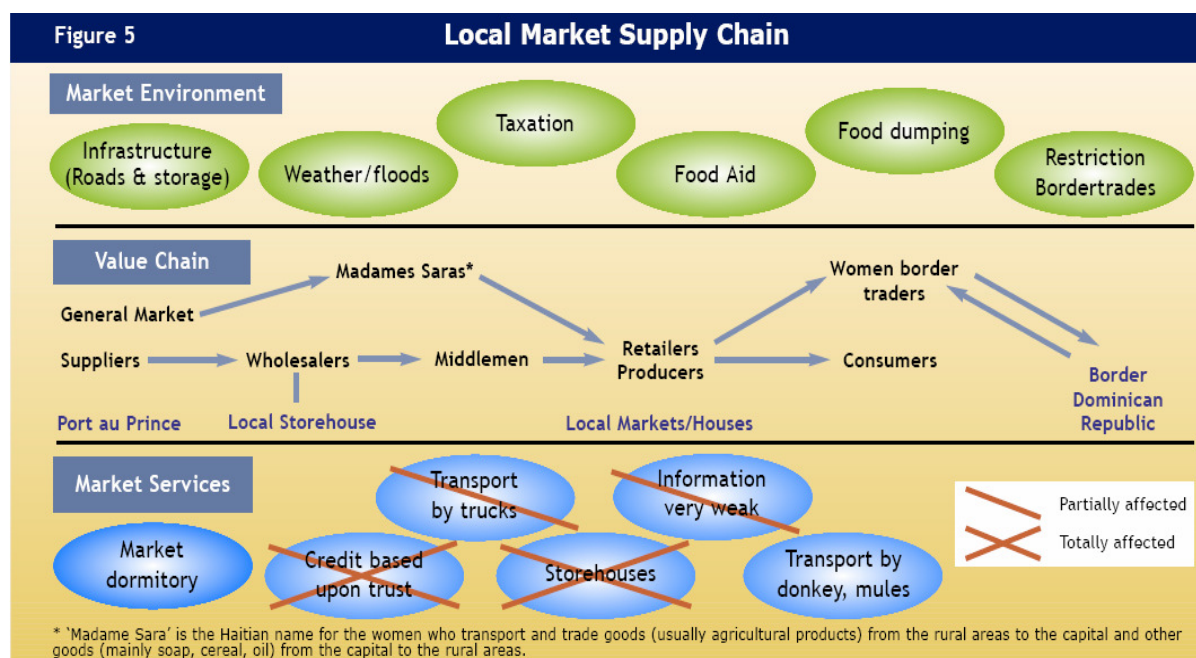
Figure 5

Local Market Supply Chain

Market Environment

Infrastructure (Roads & storage)

Weather/floods

Taxation

Food Aid

Food dumping

Restriction Bordertrades

Value Chain

Madames Saras*

Women border traders

General Market

Suppliers

Wholesalers

Middlemen

Retailers Producers

Consumers

Border Dominican Republic

Port au Prince

Local Storehouse

Local Markets/Houses

Market Services

Transport by trucks

Information very weak

Partially affected

Totally affected

Market dormitory

Credit based upon trust

Storehouses

Transport by donkey, mules

* 'Madame Sara' is the Haitian name for the women who transport and trade goods (usually agricultural products) from the rural areas to the capital and other goods (mainly soap, cereal, oil) from the capital to the rural areas.